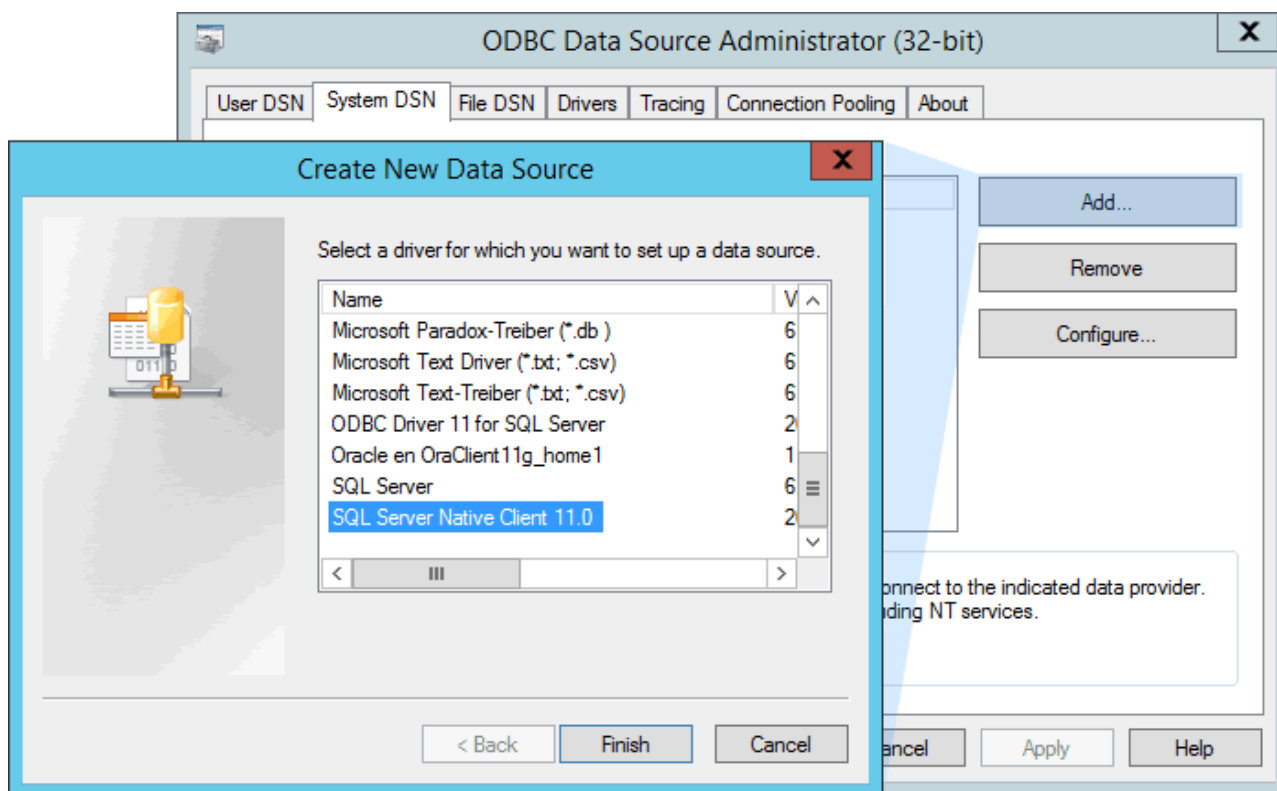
ODBC Data Source Administrator (32-bit)

User DSN | System DSN | File DSN | Drivers | Tracing | Connection Pooling | About

Create New Data Source

Select a driver for which you want to set up a data source.

| Name | V |
|---|---|
| Microsoft Paradox-Treiber (*.db ) | 6 |
| Microsoft Text Driver (*.txt; *.csv) | 6 |
| Microsoft Text-Treiber (*.txt; *.csv) | 6 |
| ODBC Driver 11 for SQL Server | 2 |
| Oracle en OraClient11g_home1 | 1 |
| SQL Server | 6 |
| SQL Server Native Client 11.0 | 2 |

< Back    Finish    Cancel

Add...

Remove

Configure...

onnect to the indicated data provider.
uding NT services.

ancel    Apply    Help